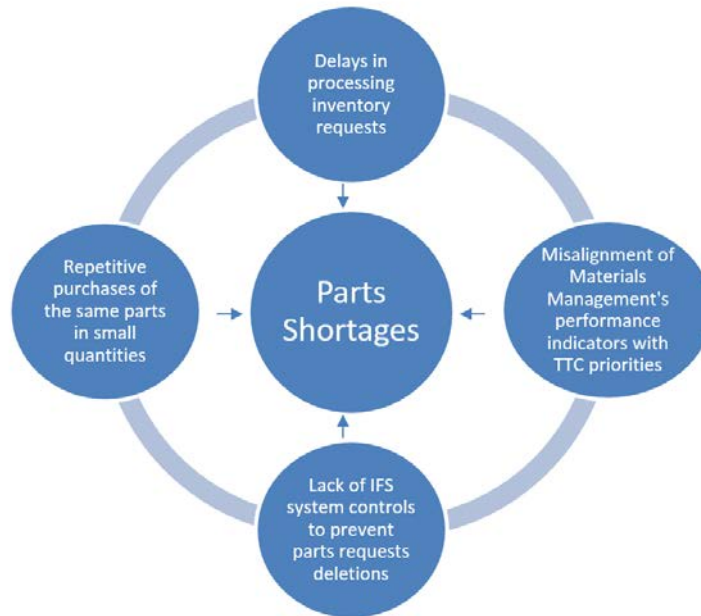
Delays in processing inventory requests

Repetitive purchases of the same parts in small quantities

Parts Shortages

Misalignment of Materials Management's performance indicators with TTC priorities

Lack of IFS system controls to prevent parts requests deletions